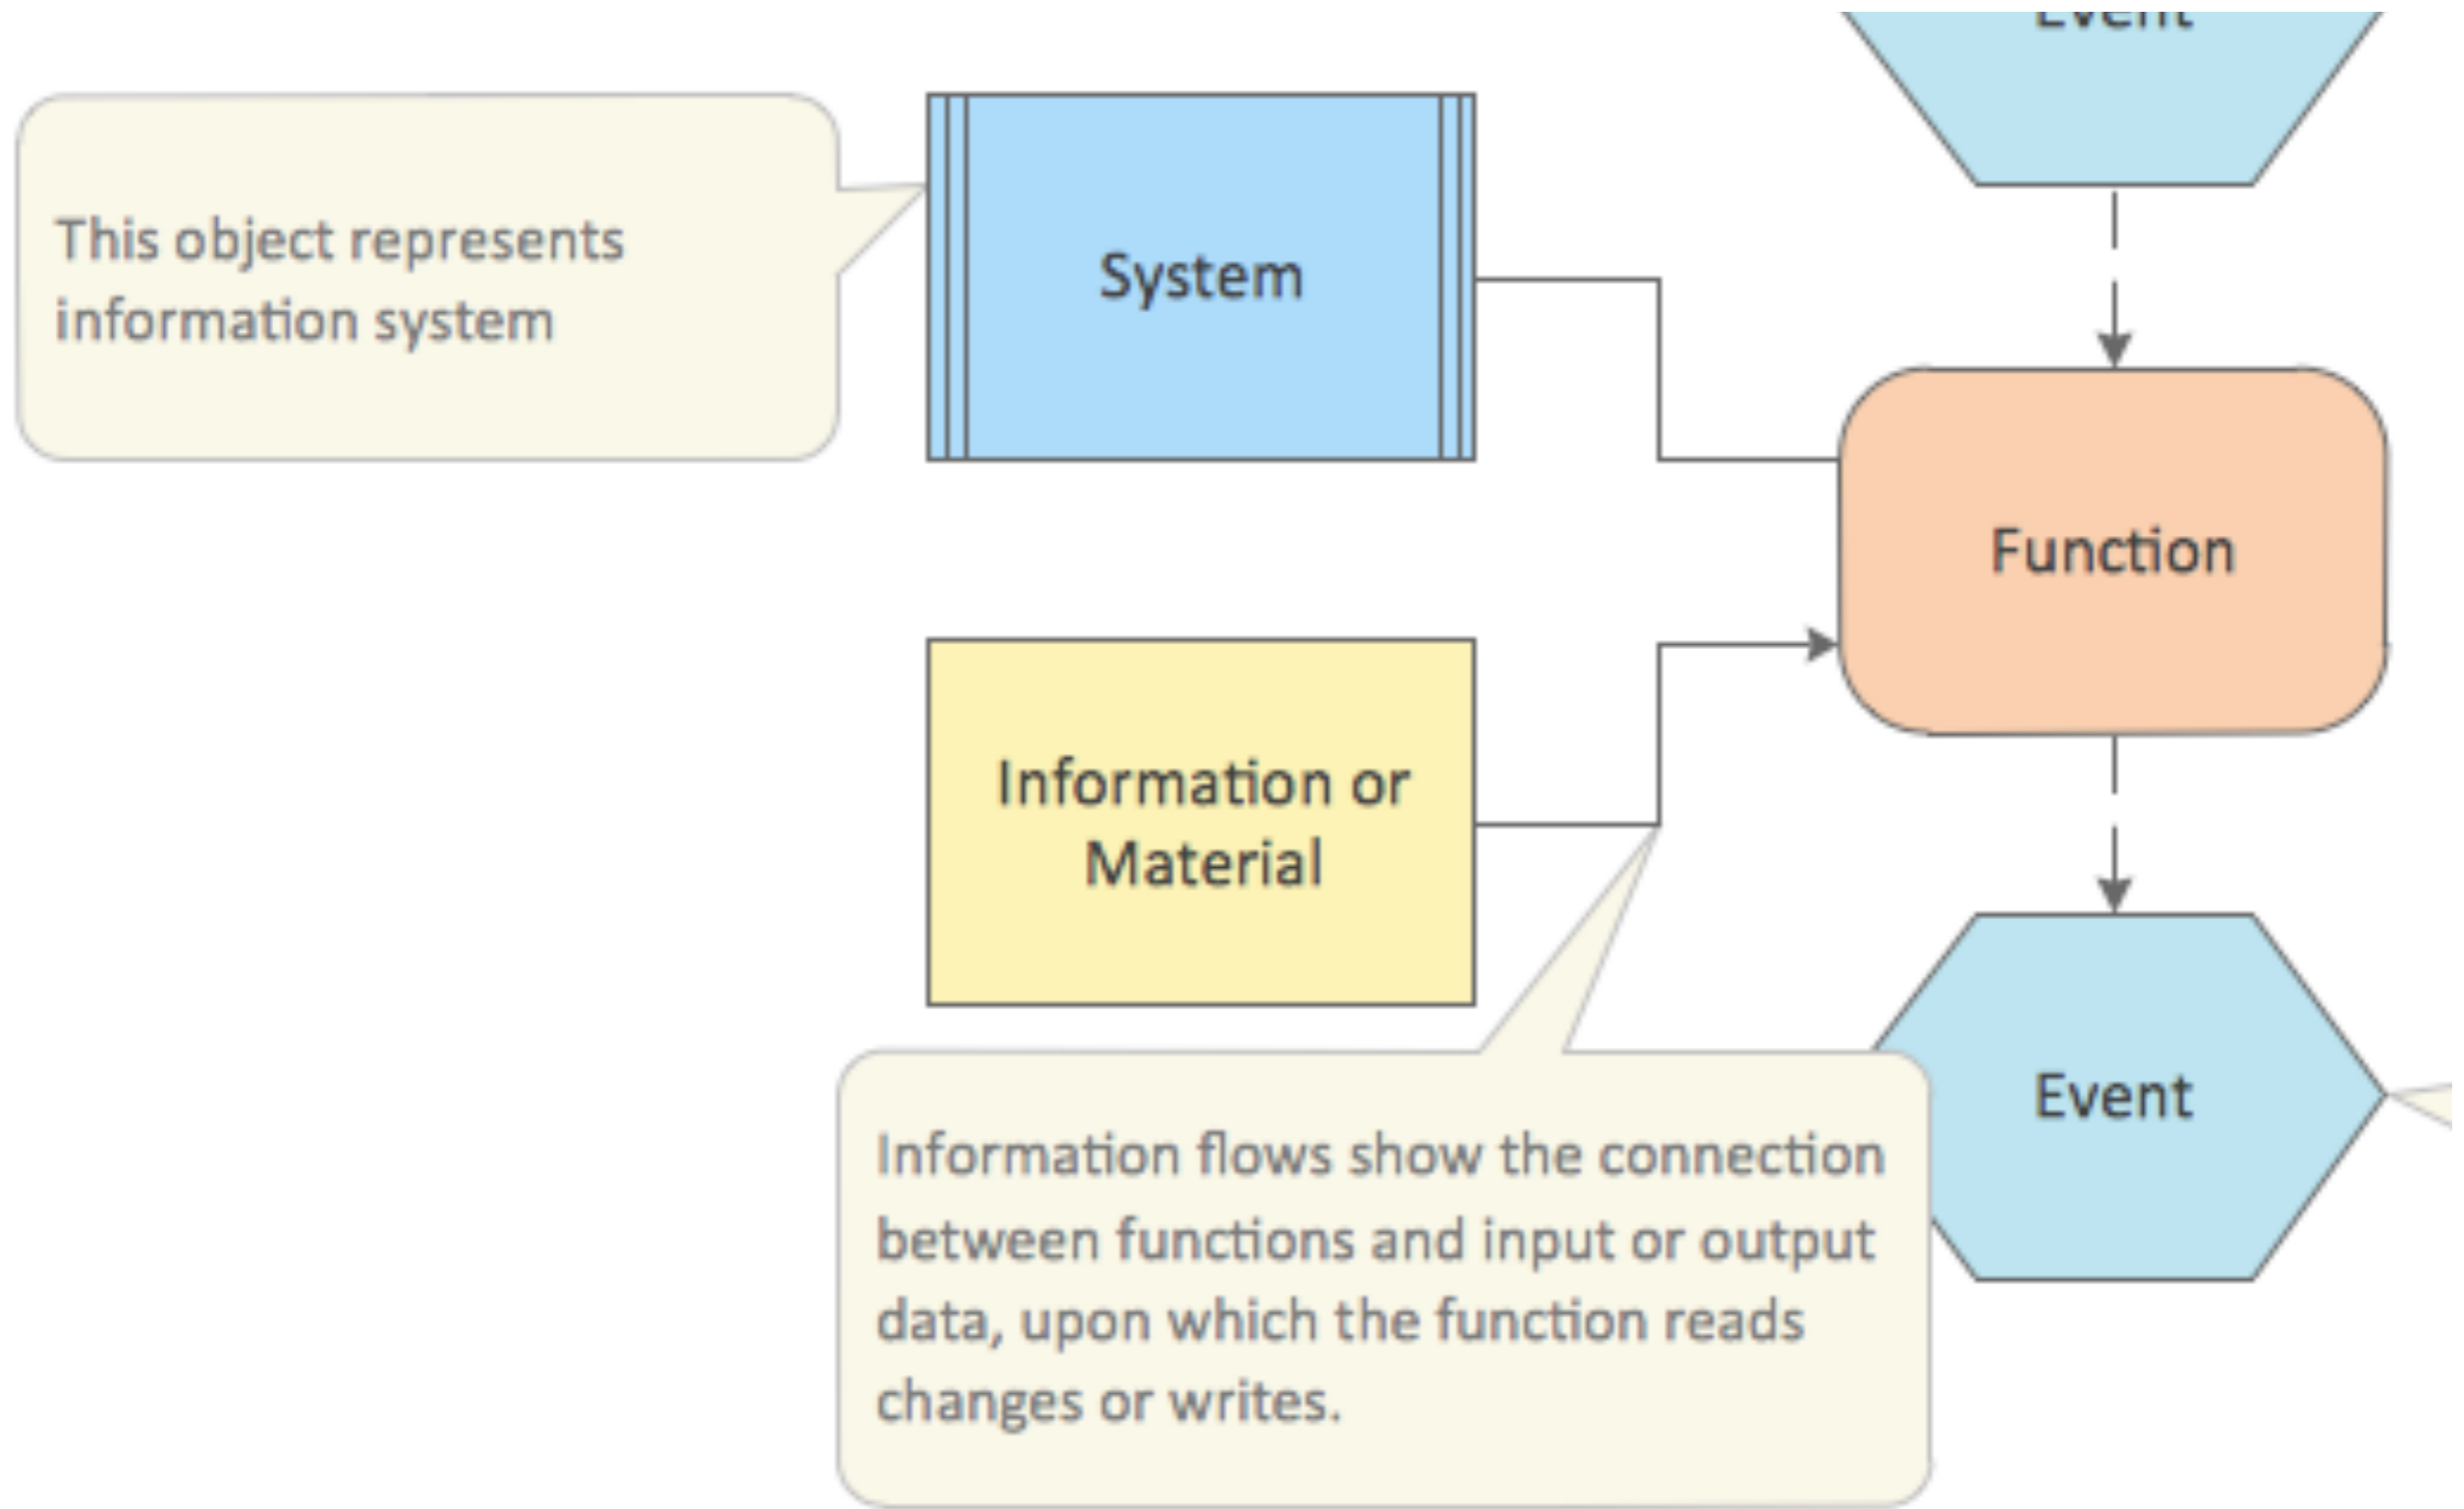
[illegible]

This object represents information system

System

Function

Information or Material

Event

Information flows show the connection between functions and input or output data, upon which the function reads changes or writes.